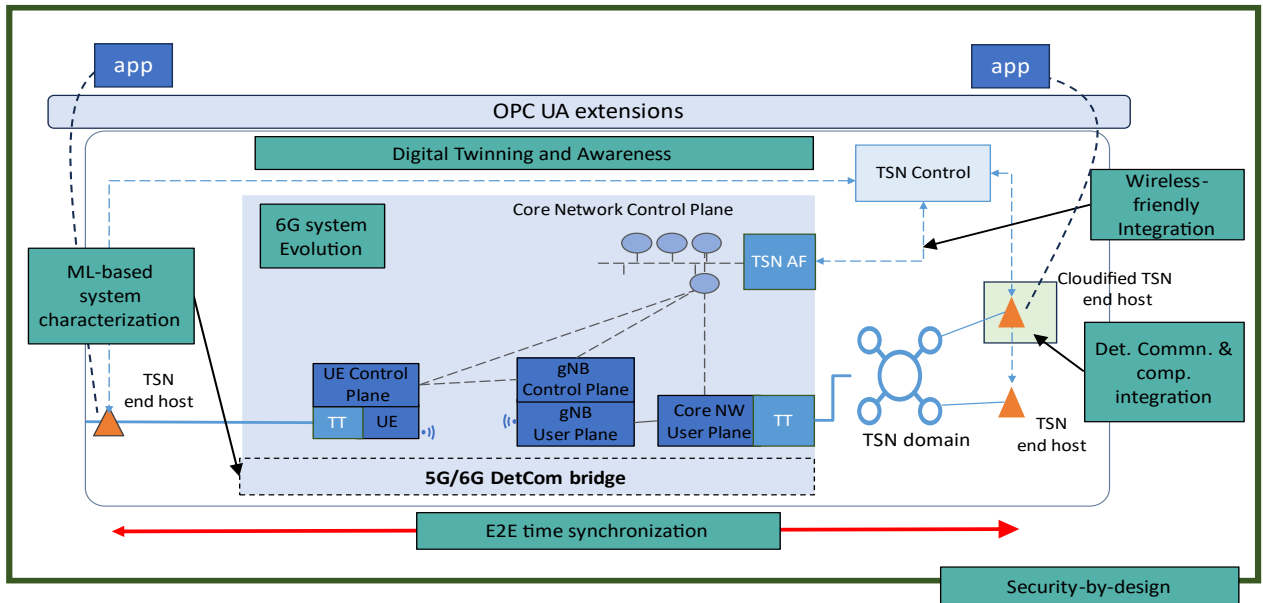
app

app

OPC UA extensions

Digital Twinning and Awareness

TSN Control

Wireless-friendly Integration

6G system Evolution

Core Network Control Plane

TSN AF

Cloudified TSN end host

ML-based system characterization

Det. Commn. & comp. integration

TSN end host

UE Control Plane

TT

UE

gNB Control Plane

gNB User Plane

Core NW User Plane

TT

TSN domain

TSN end host

5G/6G DetCom bridge

E2E time synchronization

Security-by-design